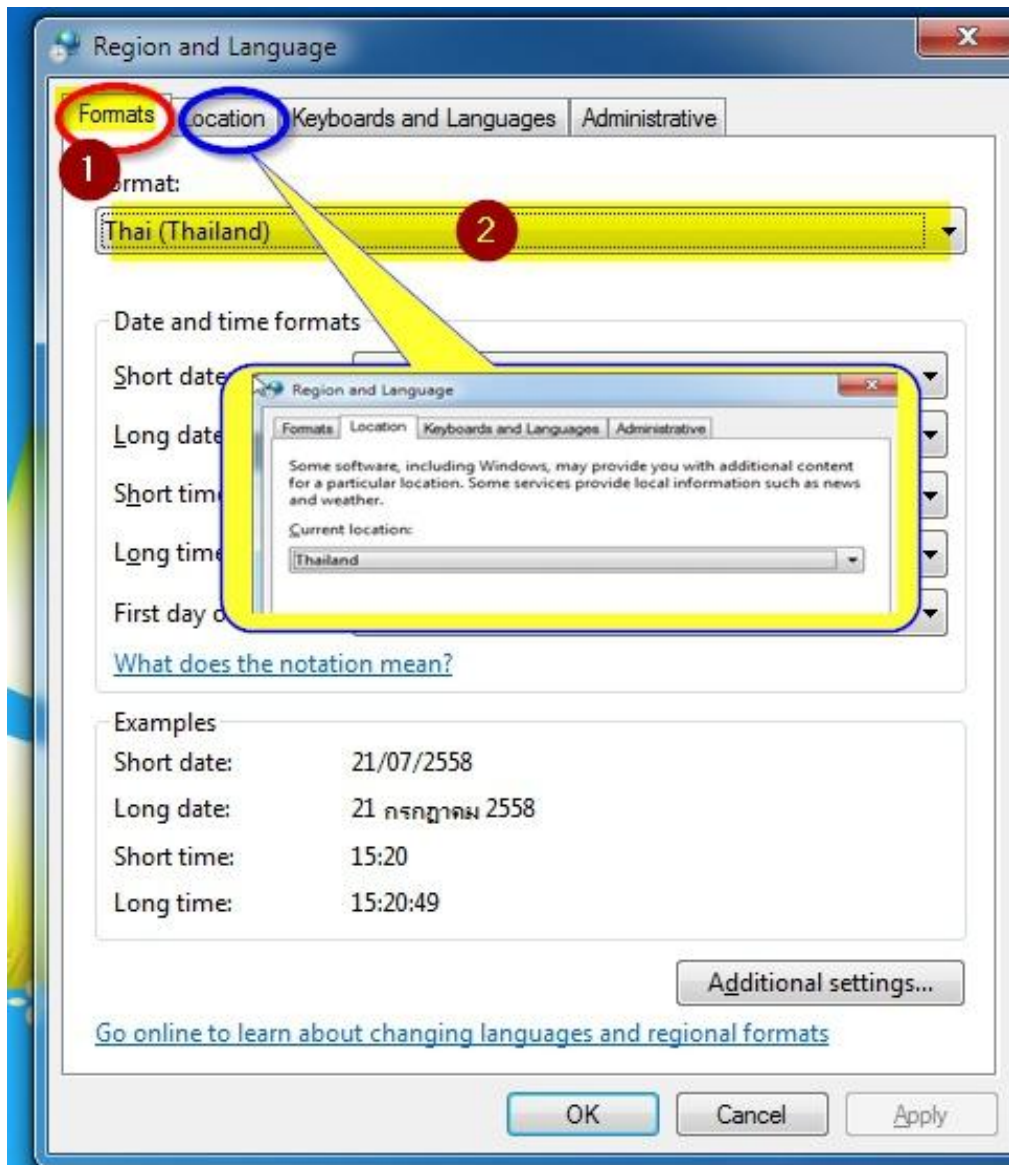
Region and Language

Formats | Location | Keyboards and Languages | Administrative

1

ormat:

Thai (Thailand)

2

Date and time formats

Short date

Long date

Short time

Long time

First day o

Region and Language

Formats | Location | Keyboards and Languages | Administrative

Some software, including Windows, may provide you with additional content for a particular location. Some services provide local information such as news and weather.

Current location:

Thailand

What does the notation mean?

Examples

| | |
|---|---|
| Short date: | 21/07/2558 |
| Long date: | 21 กรกฎาคม 2558 |
| Short time: | 15:20 |
| Long time: | 15:20:49 |

Additional settings...

Go online to learn about changing languages and regional formats

OK | Cancel | Apply